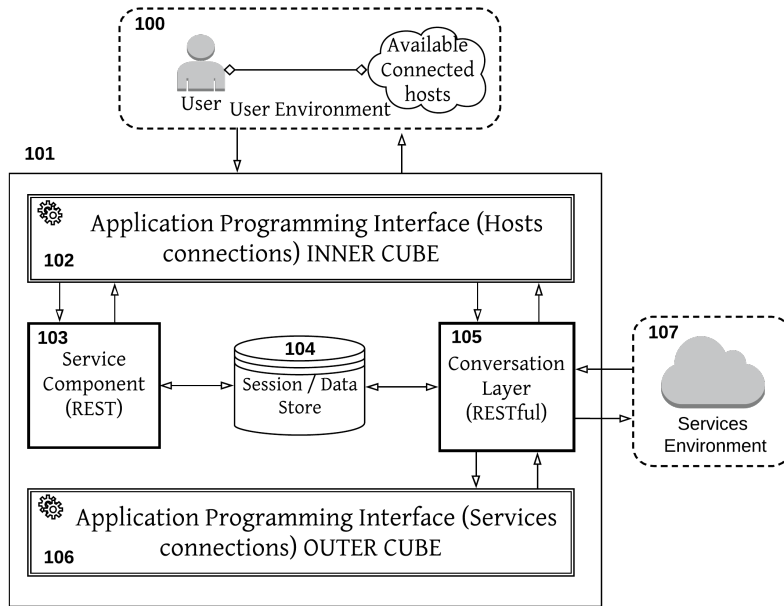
100

User

Available Connected hosts

User Environment

101

Application Programming Interface (Hosts connections) INNER CUBE

102

103

Service Component (REST)

104

Session / Data Store

105

Conversation Layer (RESTful)

107

Services Environment

Application Programming Interface (Services connections) OUTER CUBE

106